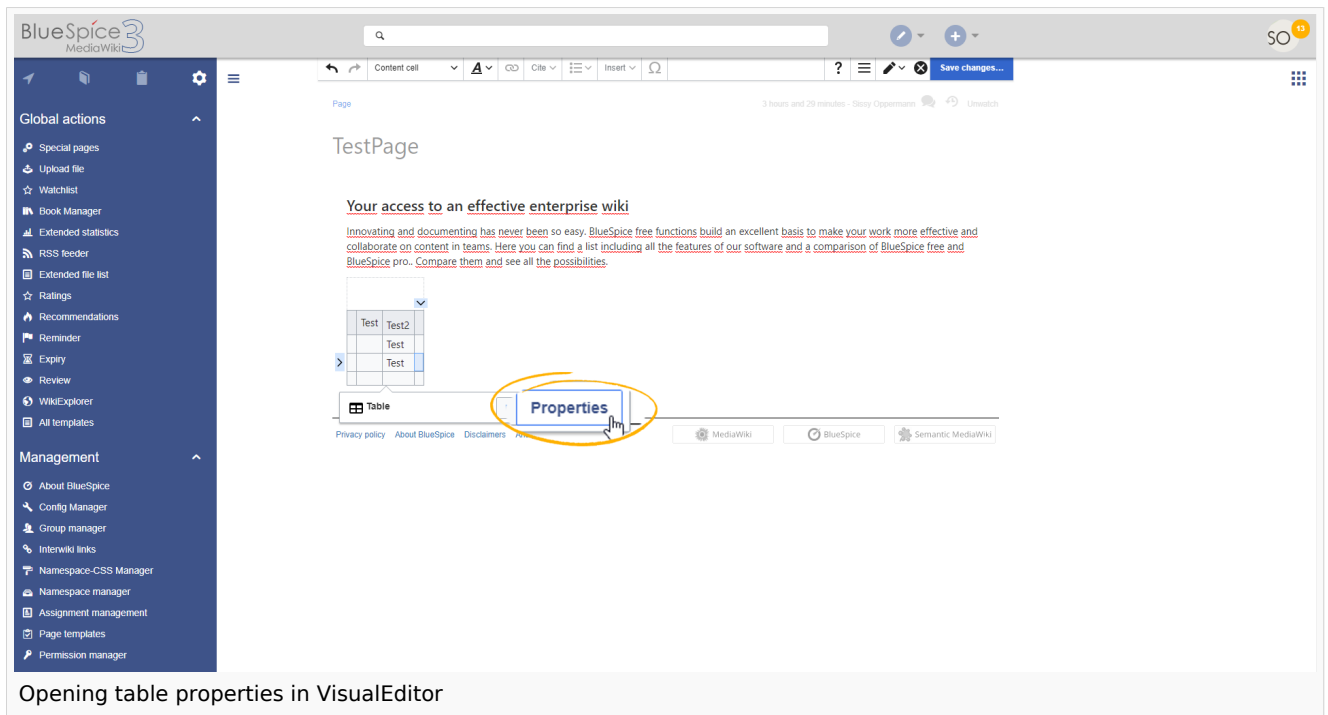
BlueSpice 3 MediaWiki

SO 13

Global actions

Special pages
Upload file
Watchlist
Book Manager
Extended statistics
RSS feeder
Extended file list
Ratings
Recommendations
Reminder
Expiry
Review
WikiExplorer
All templates

Management

About BlueSpice
Config Manager
Group manager
Interwiki links
Namespace-CSS Manager
Namespace manager
Assignment management
Page templates
Permission manager

Content cell | Cite | Insert | Save changes...

Page

3 hours and 29 minutes - Sissy Oppermann | Unwatch

TestPage

Your access to an effective enterprise wiki

Innovating and documenting has never been so easy. BlueSpice free functions build an excellent basis to make your work more effective and collaborate on content in teams. Here you can find a list including all the features of our software and a comparison of BlueSpice free and BlueSpice pro.. Compare them and see all the possibilities.

| Test | Test2 |
|---|---|
| | Test |
| | Test |

Table | Properties

Privacy policy | About BlueSpice | Disclaimers | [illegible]

MediaWiki | BlueSpice | Semantic MediaWiki

Opening table properties in VisualEditor